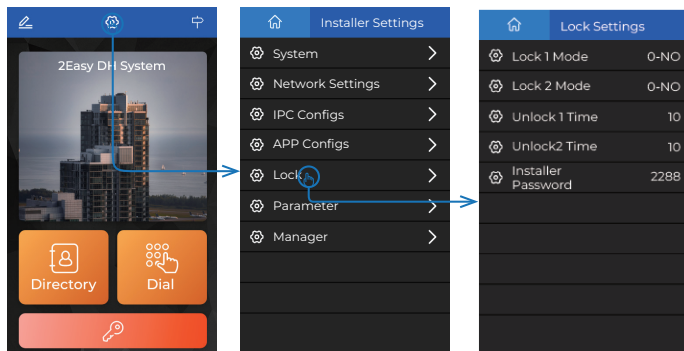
2Easy DH System

Directory

Dial

Installer Settings

System

Network Settings

IPC Configs

APP Configs

Lock

Parameter

Manager

Lock Settings

| | |
|---|---|
| Lock 1 Mode | 0-NO |
| Lock 2 Mode | 0-NO |
| Unlock 1 Time | 10 |
| Unlock2 Time | 10 |
| Installer Password | 2288 |